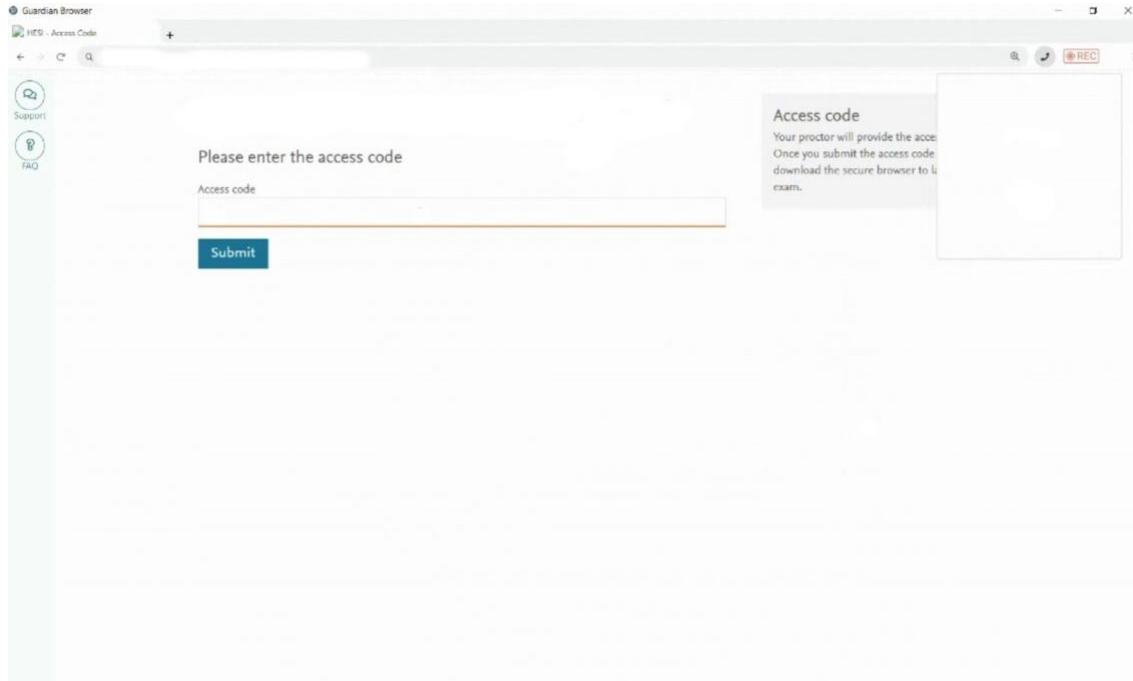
Guardian Browser

HESI - Access Code

+

REC

Support

FAQ

Please enter the access code

Access code

Submit

Access code

Your proctor will provide the acce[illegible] Once you submit the access code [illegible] download the secure browser to l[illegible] exam.